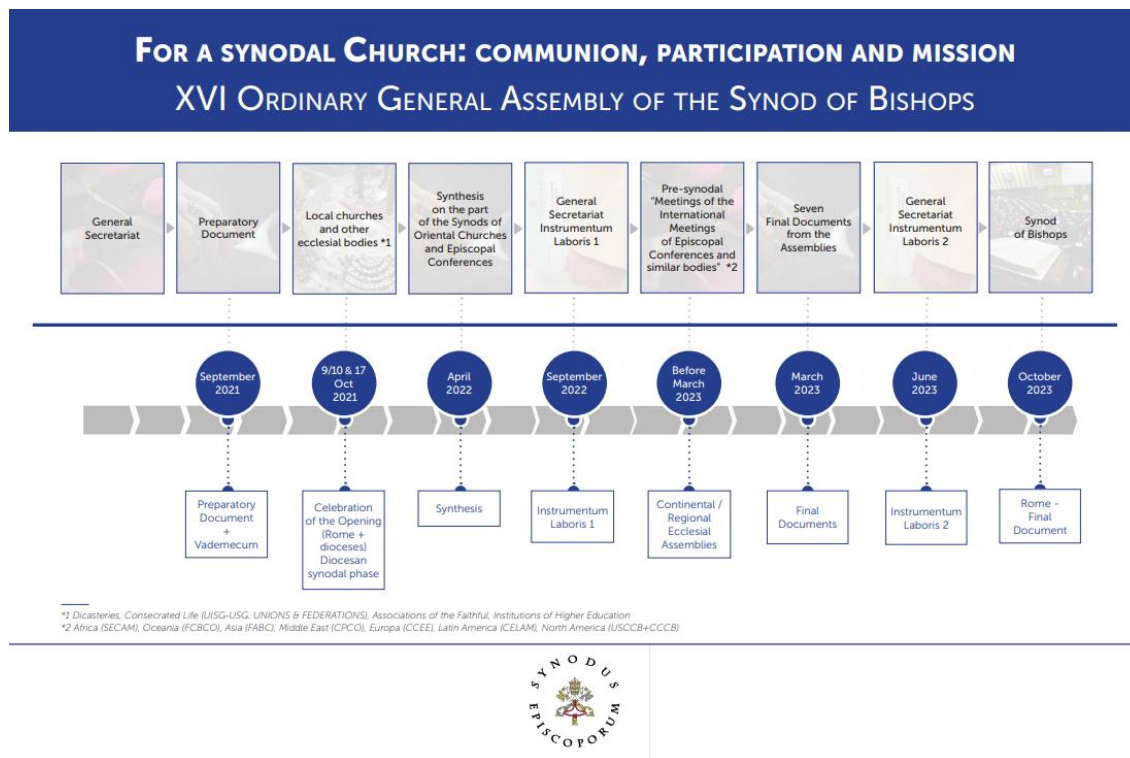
FOR A SYNODAL CHURCH: COMMUNION, PARTICIPATION AND MISSION
XVI ORDINARY GENERAL ASSEMBLY OF THE SYNOD OF BISHOPS

General Secretariat

Preparatory Document

Local churches and other ecclesial bodies *1

Synthesis on the part of the Synods of Oriental Churches and Episcopal Conferences

General Secretariat Instrumentum Laboris 1

Pre-synodal "Meetings of the International Meetings of Episcopal Conferences and similar bodies" *2

Seven Final Documents from the Assemblies

General Secretariat Instrumentum Laboris 2

Synod of Bishops

September 2021

9/10 & 17 Oct 2021

April 2022

September 2022

Before March 2023

March 2023

June 2023

October 2023

Preparatory Document + Vademecum

Celebration of the Opening (Rome + dioceses) Diocesan synodal phase

Synthesis

Instrumentum Laboris 1

Continental / Regional Ecclesial Assemblies

Final Documents

Instrumentum Laboris 2

Rome - Final Document

*1 Dicasteries, Consecrated Life (UISG-USG. UNIONS & FEDERATIONS), Associations of the Faithful, Institutions of Higher Education
*2 Africa (SECAM), Oceania (FCBCO), Asia (FABC), Middle East (CPCO), Europa (CCEE), Latin America (CELAM), North America (USCCB+CCCB)

SYNODUS EPISCOPORUM